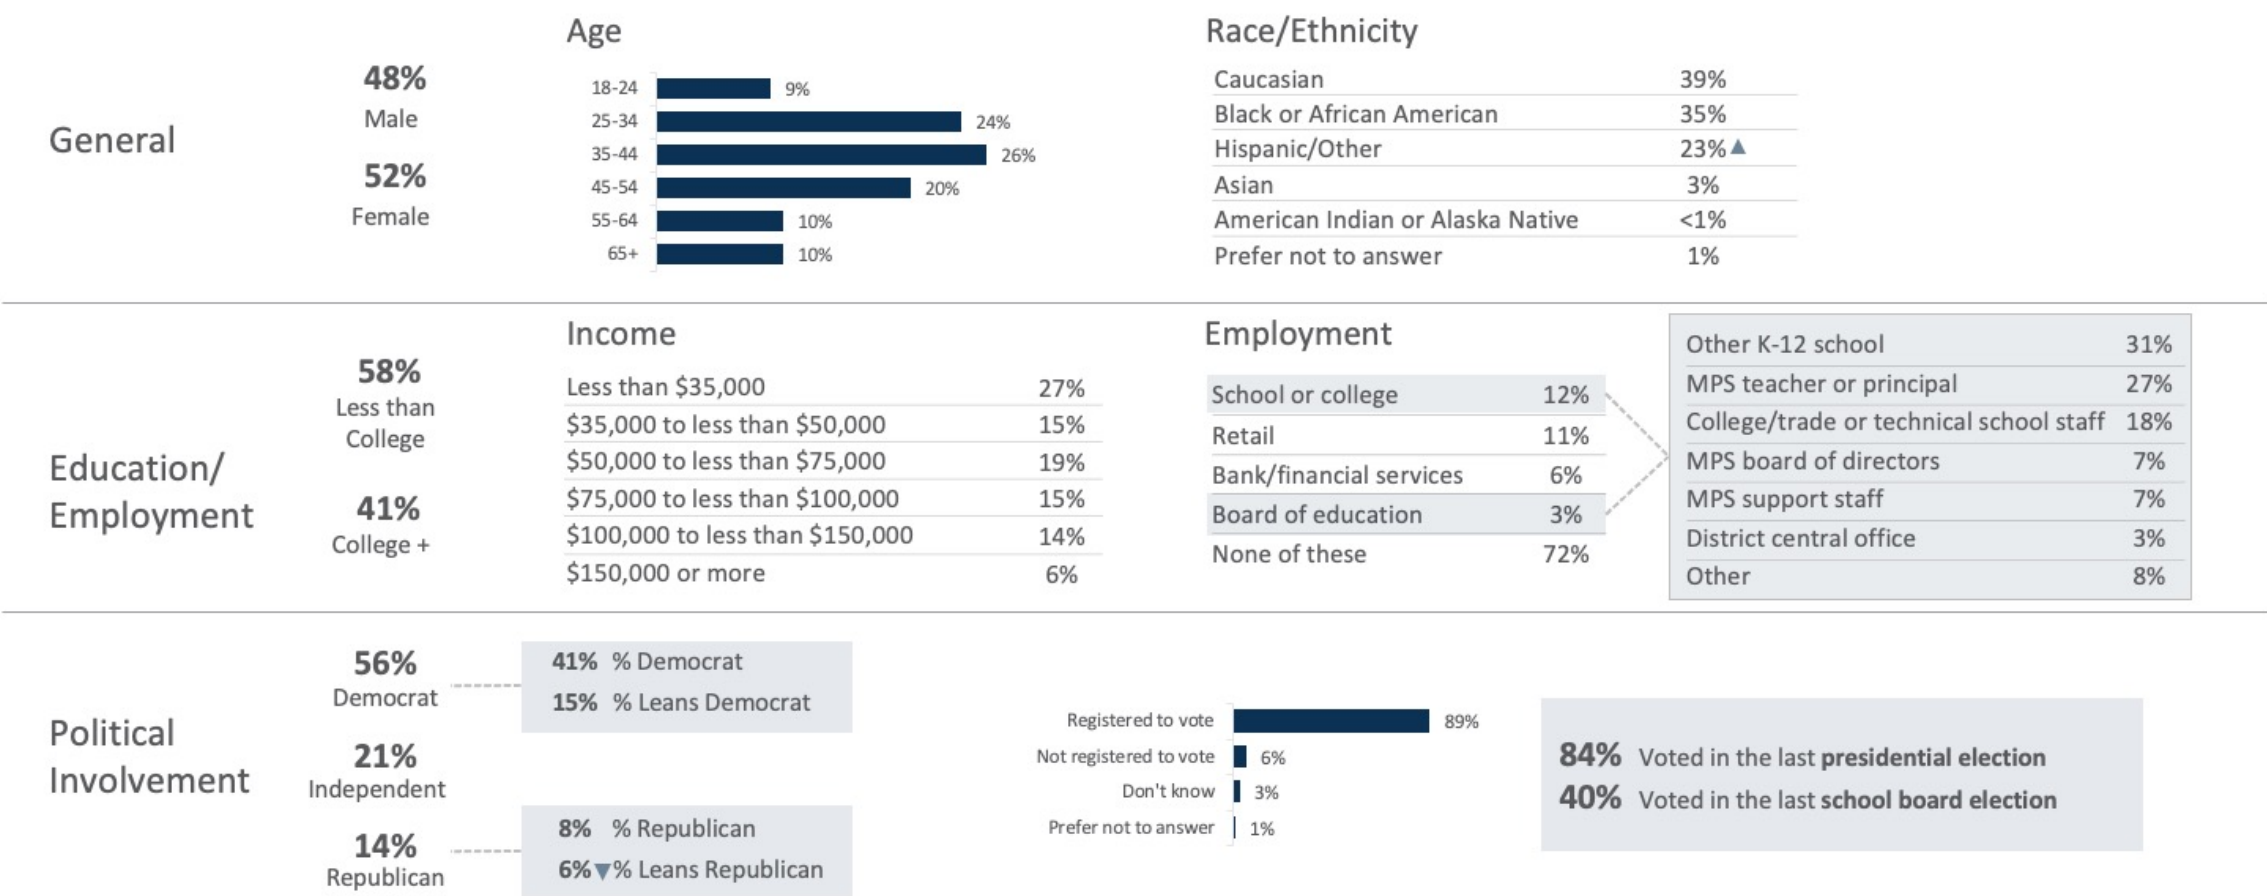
General

48%
Male

52%
Female

Age

| | |
|---|---|
| 18-24 | 9% |
| 25-34 | 24% |
| 35-44 | 26% |
| 45-54 | 20% |
| 55-64 | 10% |
| 65+ | 10% |

Race/Ethnicity

| | |
|---|---|
| Caucasian | 39% |
| Black or African American | 35% |
| Hispanic/Other | 23%▲ |
| Asian | 3% |
| American Indian or Alaska Native | <1% |
| Prefer not to answer | 1% |

Education/ Employment

58%
Less than College

41%
College +

Income

| | |
|---|---|
| Less than $35,000 | 27% |
| $35,000 to less than $50,000 | 15% |
| $50,000 to less than $75,000 | 19% |
| $75,000 to less than $100,000 | 15% |
| $100,000 to less than $150,000 | 14% |
| $150,000 or more | 6% |

Employment

| | |
|---|---|
| School or college | 12% |
| Retail | 11% |
| Bank/financial services | 6% |
| Board of education | 3% |
| None of these | 72% |

| | |
|---|---|
| Other K-12 school | 31% |
| MPS teacher or principal | 27% |
| College/trade or technical school staff | 18% |
| MPS board of directors | 7% |
| MPS support staff | 7% |
| District central office | 3% |
| Other | 8% |

Political Involvement

56%
Democrat

41% % Democrat
15% % Leans Democrat

21%
Independent

14%
Republican

8% % Republican
6%▼% Leans Republican

| | |
|---|---|
| Registered to vote | 89% |
| Not registered to vote | 6% |
| Don't know | 3% |
| Prefer not to answer | 1% |

84% Voted in the last **presidential election**
40% Voted in the last **school board election**